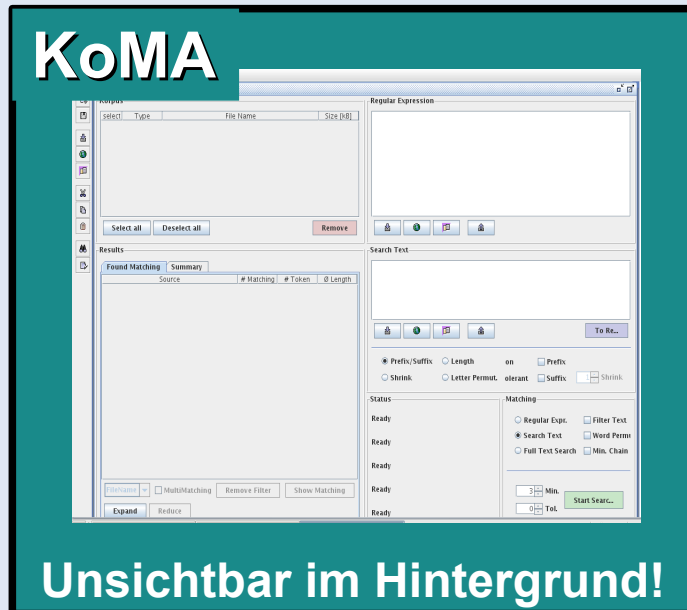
KoMA

Korpus

| select | Type | File Name | Size [kB] |
|---|---|---|---|

Select all
Deselect all
Remove

Regular Expression

Results

Found Matching
Summary

| Source | # Matching | # Token | Ø Length |
|---|---|---|---|

Filename
MultiMatching
Remove Filter
Show Matching
Expand
Reduce

Search Text

To Re...

Prefix/Suffix
Length
on
Prefix
Shrink
Letter Permut.
olerant
Suffix
1
Shrink

Status

Ready
Ready
Ready
Ready
Ready

Matching

Regular Expr.
Filter Text
Search Text
Word Perm
Full Text Search
Min. Chain

3 Min.
0 Tol.
Start Searc...

Unsichtbar im Hintergrund!